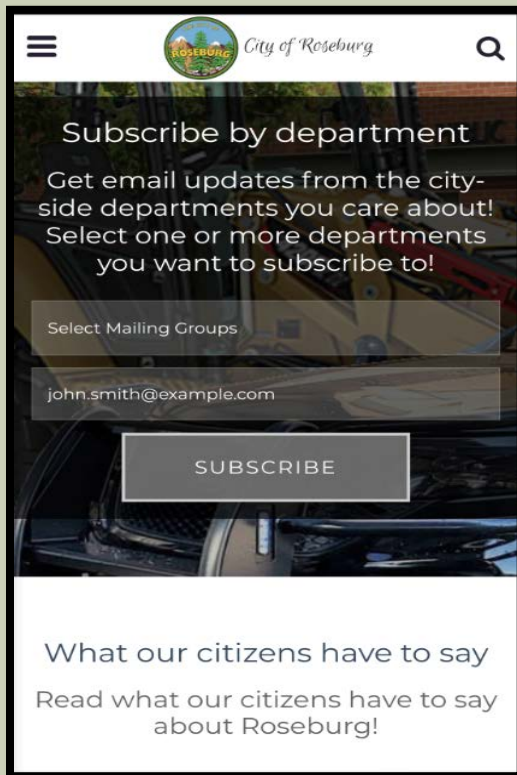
ROSEBURG

City of Roseburg

Subscribe by department

Get email updates from the city-side departments you care about! Select one or more departments you want to subscribe to!

Select Mailing Groups

john.smith@example.com

SUBSCRIBE

What our citizens have to say

Read what our citizens have to say about Roseburg!